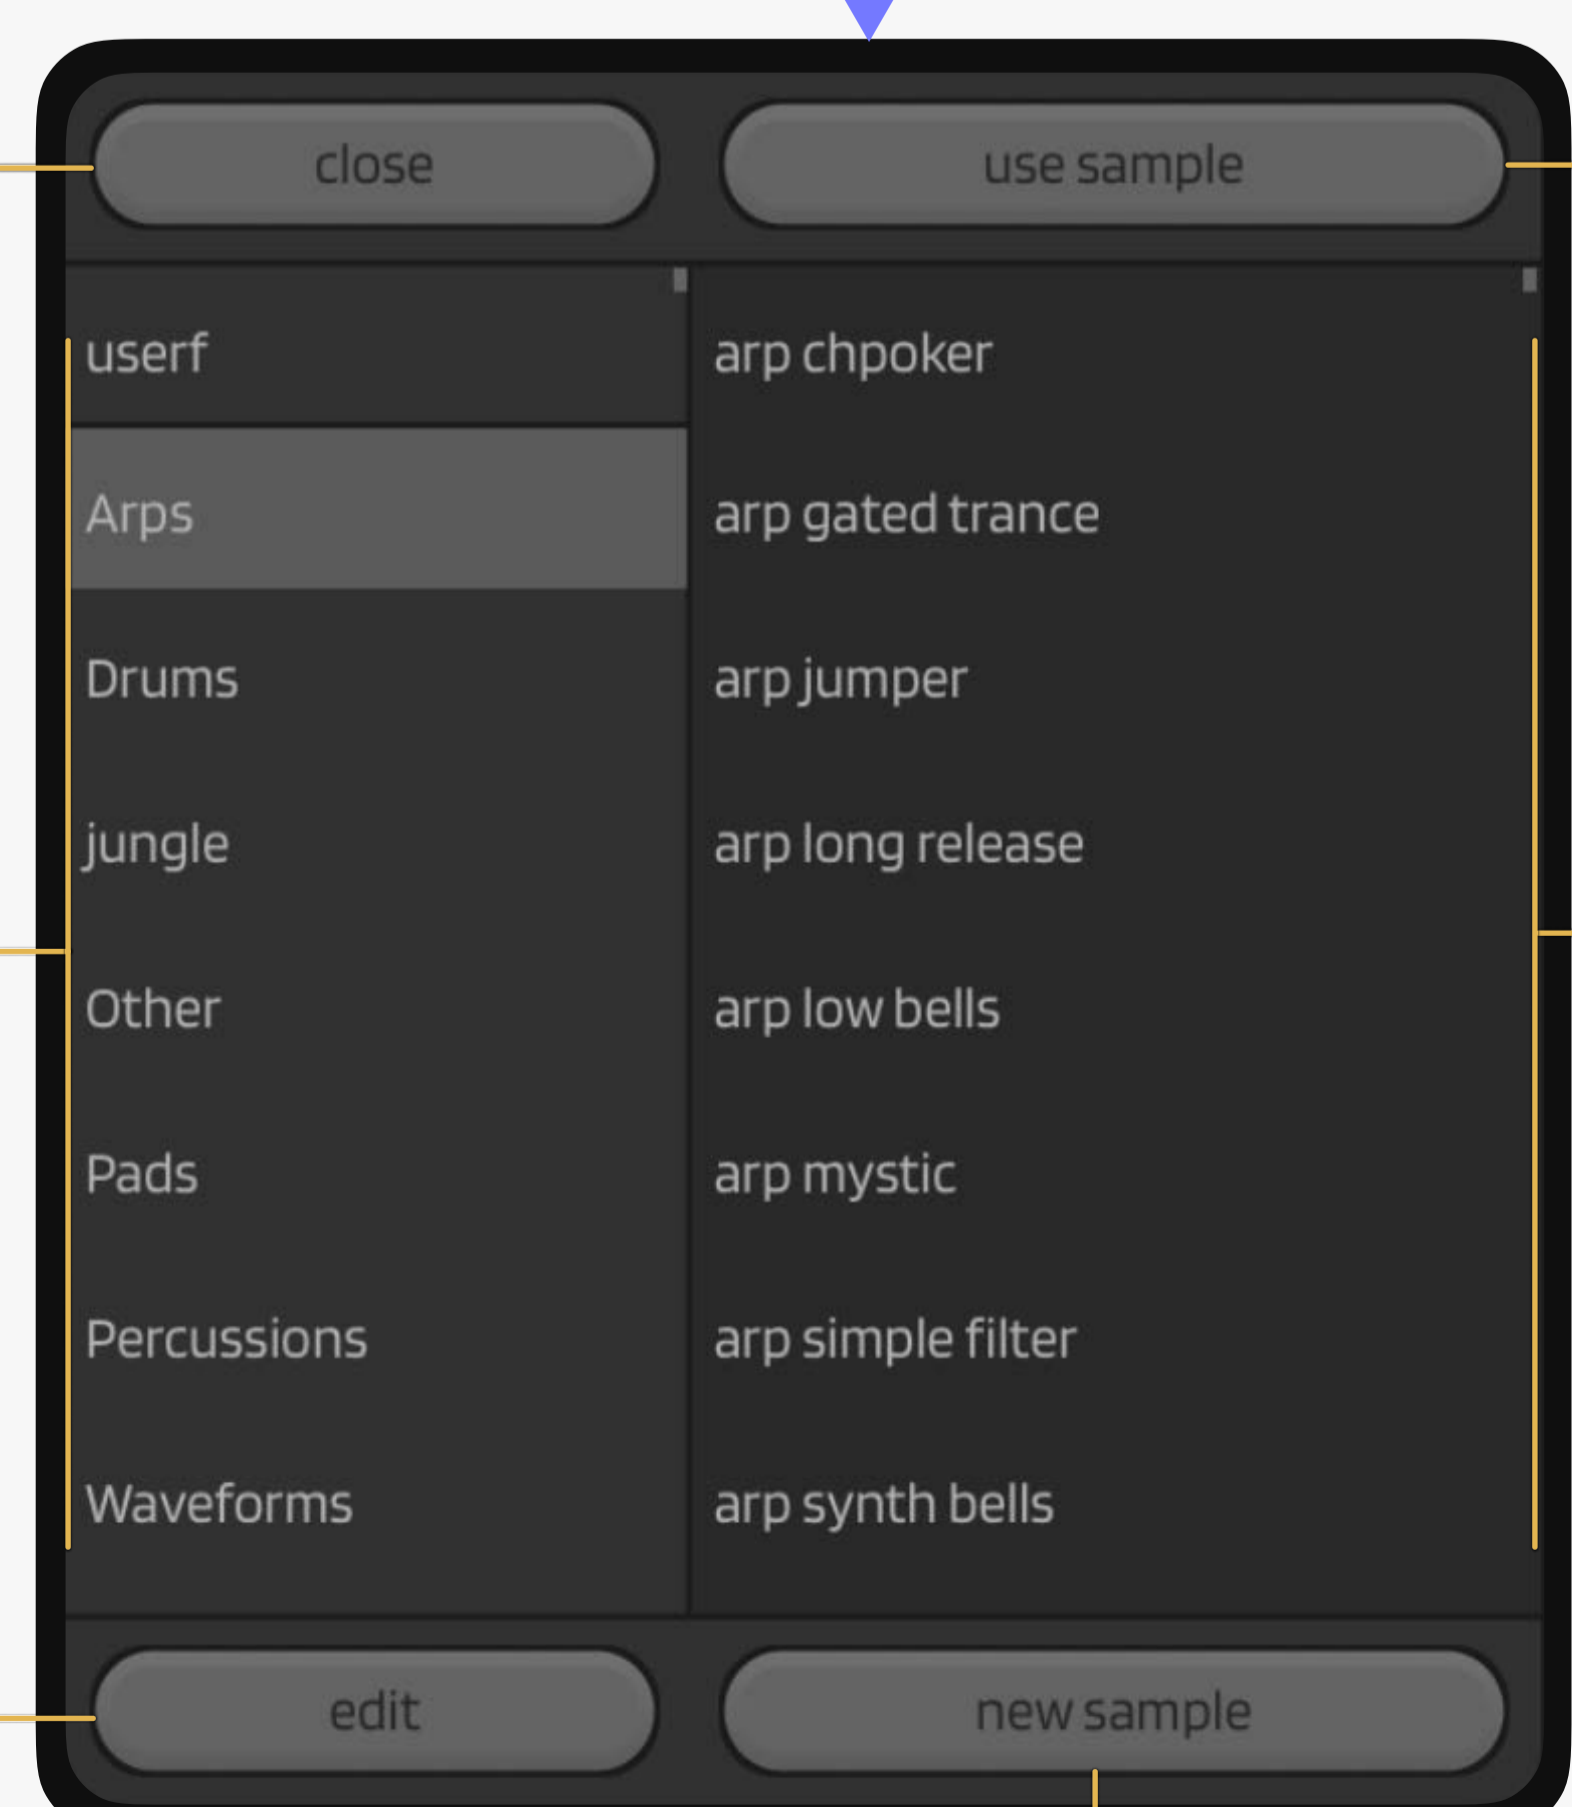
close

use sample

userf
Arps
Drums
jungle
Other
Pads
Percussions
Waveforms

arp chpoker
arp gated trance
arp jumper
arp long release
arp low bells
arp mystic
arp simple filter
arp synth bells

edit

new sample